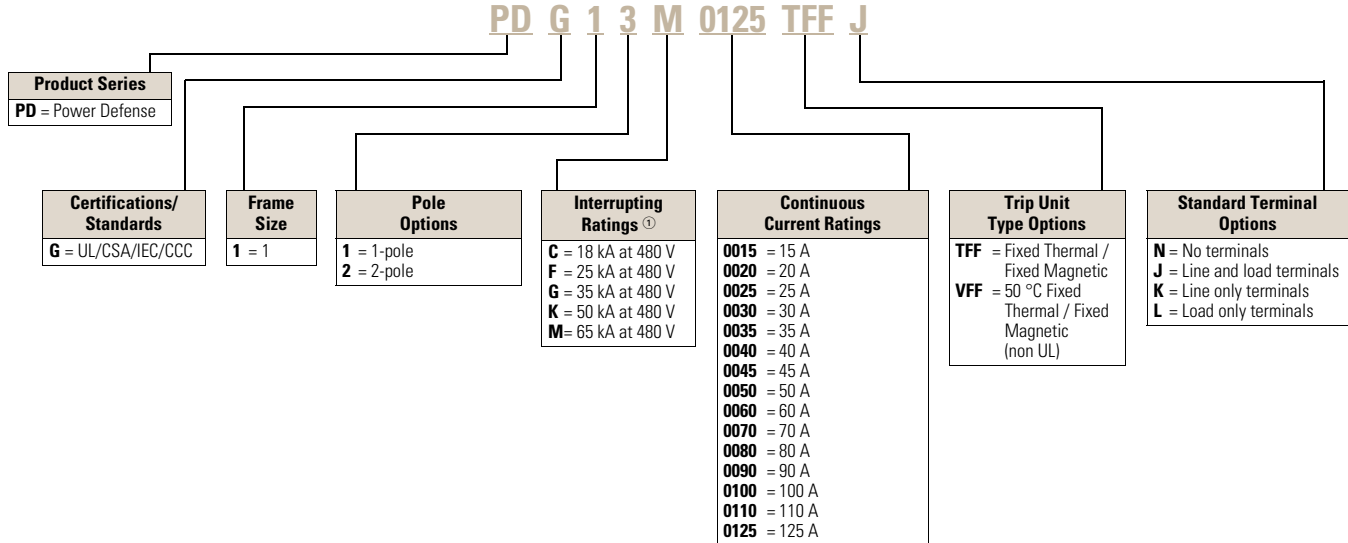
PD G 1 3 M 0125 TFF J

Product Series
PD = Power Defense

Certifications/ Standards
G = UL/CSA/IEC/CCC

Frame Size
1 = 1

Pole Options
1 = 1-pole
2 = 2-pole

Interrupting Ratings ①
C = 18 kA at 480 V
F = 25 kA at 480 V
G = 35 kA at 480 V
K = 50 kA at 480 V
M= 65 kA at 480 V

Continuous Current Ratings
0015 = 15 A
0020 = 20 A
0025 = 25 A
0030 = 30 A
0035 = 35 A
0040 = 40 A
0045 = 45 A
0050 = 50 A
0060 = 60 A
0070 = 70 A
0080 = 80 A
0090 = 90 A
0100 = 100 A
0110 = 110 A
0125 = 125 A

Trip Unit Type Options
TFF = Fixed Thermal / Fixed Magnetic
VFF = 50 °C Fixed Thermal / Fixed Magnetic (non UL)

Standard Terminal Options
N = No terminals
J = Line and load terminals
K = Line only terminals
L = Load only terminals